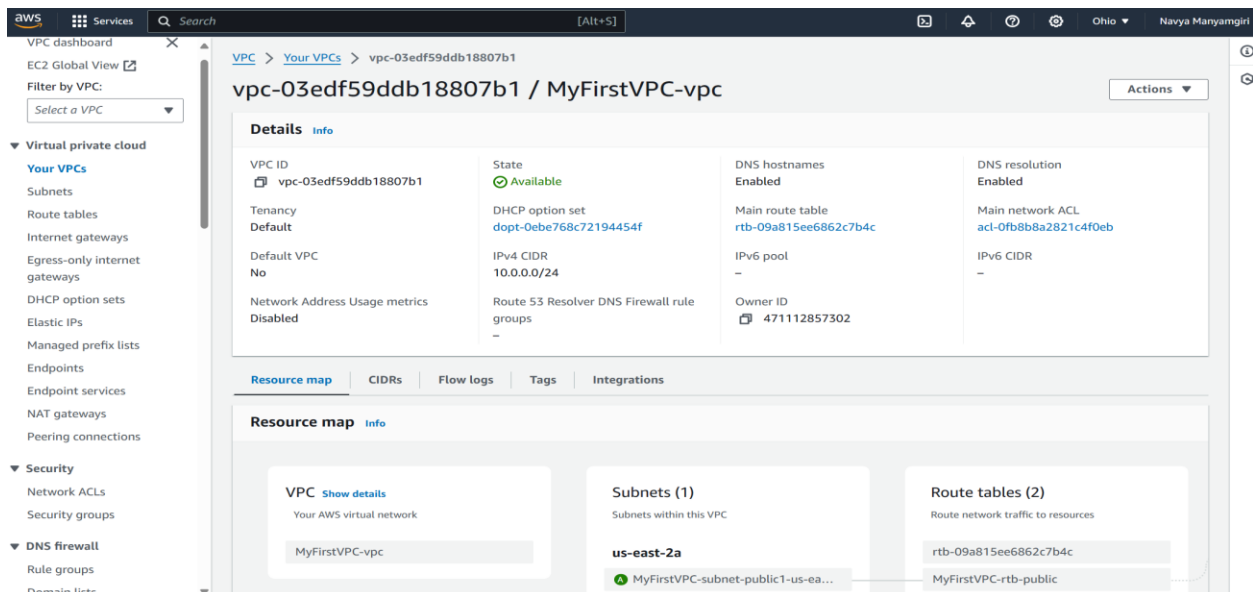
aws Services Search [Alt+S] Ohio ▼ Navya Manyamgiri

VPC dashboard
EC2 Global View
Filter by VPC:
Select a VPC

▼ Virtual private cloud
Your VPCs
Subnets
Route tables
Internet gateways
Egress-only internet gateways
DHCP option sets
Elastic IPs
Managed prefix lists
Endpoints
Endpoint services
NAT gateways
Peering connections

▼ Security
Network ACLs
Security groups

▼ DNS firewall
Rule groups
Domain lists

VPC > Your VPCs > vpc-03edf59ddb18807b1

vpc-03edf59ddb18807b1 / MyFirstVPC-vpc

Actions ▼

Details Info

| VPC ID | State | DNS hostnames | DNS resolution |
|---|---|---|---|
| vpc-03edf59ddb18807b1 | Available | Enabled | Enabled |
| Tenancy | DHCP option set | Main route table | Main network ACL |
| Default | dopt-0ebe768c72194454f | rtb-09a815ee6862c7b4c | acl-0fb8b8a2821c4f0eb |
| Default VPC | IPv4 CIDR | IPv6 pool | IPv6 CIDR |
| No | 10.0.0.0/24 | – | – |
| Network Address Usage metrics | Route 53 Resolver DNS Firewall rule groups | Owner ID | |
| Disabled | – | 471112857302 | |

Resource map CIDRs Flow logs Tags Integrations

Resource map Info

VPC Show details
Your AWS virtual network
MyFirstVPC-vpc

Subnets (1)
Subnets within this VPC
us-east-2a
MyFirstVPC-subnet-public1-us-ea...

Route tables (2)
Route network traffic to resources
rtb-09a815ee6862c7b4c
MyFirstVPC-rtb-public